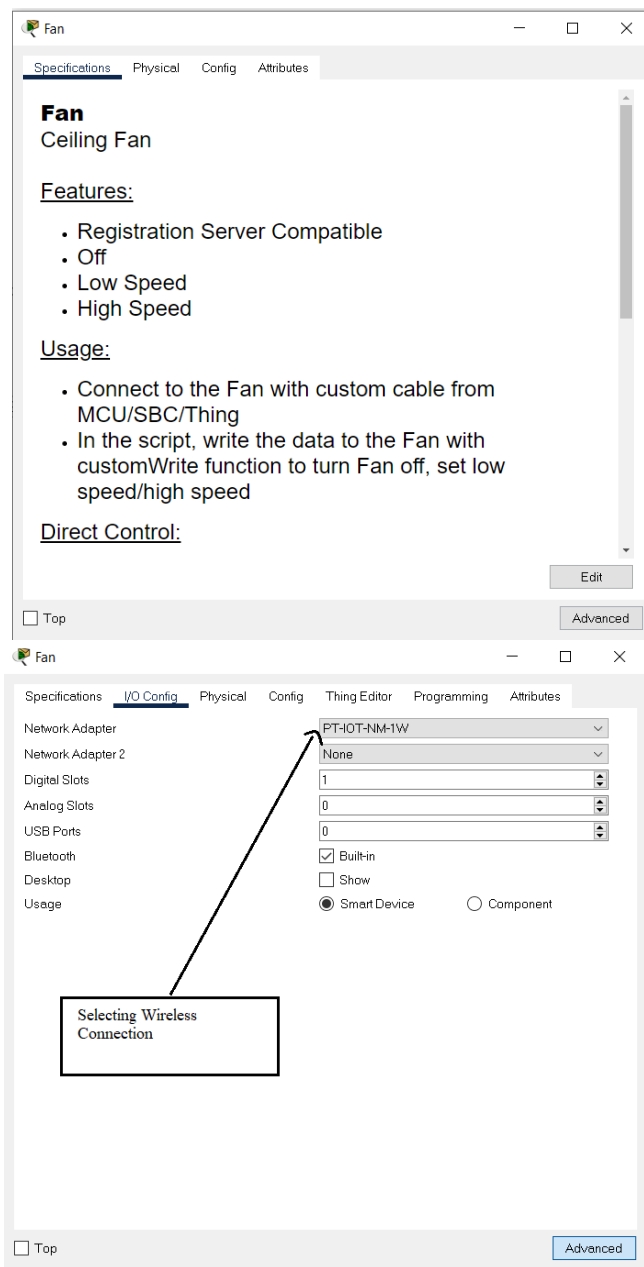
Fan

Specifications Physical Config Attributes

**Fan**
Ceiling Fan

Features:

- Registration Server Compatible
- Off
- Low Speed
- High Speed

Usage:

- Connect to the Fan with custom cable from MCU/SBC/Thing
- In the script, write the data to the Fan with customWrite function to turn Fan off, set low speed/high speed

Direct Control:

Edit

Top

Advanced

Fan

Specifications I/O Config Physical Config Thing Editor Programming Attributes

| | |
|---|---|
| Network Adapter | PT-IOT-NM-1W |
| Network Adapter 2 | None |
| Digital Slots | 1 |
| Analog Slots | 0 |
| USB Ports | 0 |
| Bluetooth | Built-in |
| Desktop | Show |
| Usage | Smart Device / Component |

Selecting Wireless Connection

Top

Advanced